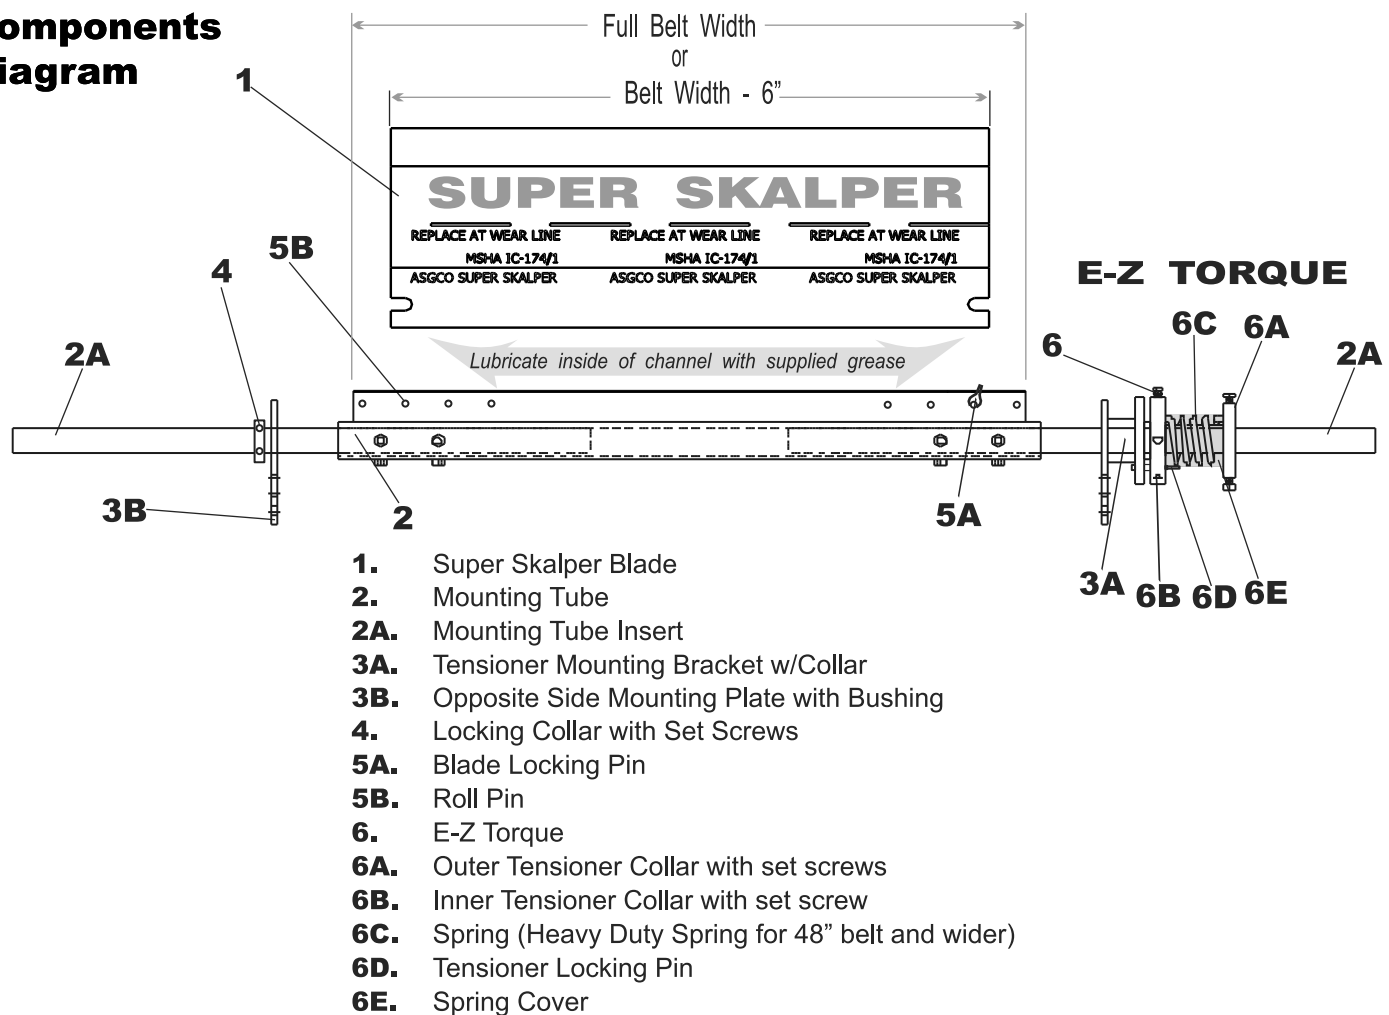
omponents
iagram

Full Belt Width
or
Belt Width - 6"

1

SUPER SKALPER

REPLACE AT WEAR LINE
MSHA IC-174/1
ASGCO SUPER SKALPER

REPLACE AT WEAR LINE
MSHA IC-174/1
ASGCO SUPER SKALPER

REPLACE AT WEAR LINE
MSHA IC-174/1
ASGCO SUPER SKALPER

Lubricate inside of channel with supplied grease

E-Z TORQUE

5B
4
2A
3B
2
5A
6
6C
6A
2A
3A
6B
6D
6E

1. Super Skalper Blade
2. Mounting Tube
2A. Mounting Tube Insert
3A. Tensioner Mounting Bracket w/Collar
3B. Opposite Side Mounting Plate with Bushing
4. Locking Collar with Set Screws
5A. Blade Locking Pin
5B. Roll Pin
6. E-Z Torque
6A. Outer Tensioner Collar with set screws
6B. Inner Tensioner Collar with set screw
6C. Spring (Heavy Duty Spring for 48" belt and wider)
6D. Tensioner Locking Pin
6E. Spring Cover